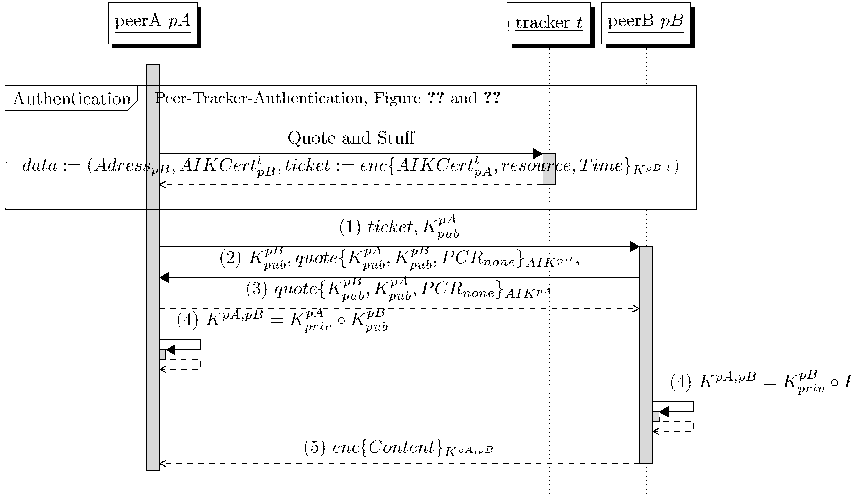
peerA $pA$

tracker $t$

peerB $pB$

Authentication

Peer-Tracker-Authentication, Figure ?? and ??

Quote and Stuff

$data := (Adress_{pB}, AIKCert^{t}_{pB}, ticket := enc\{AIKCert^{t}_{pA}, resource, Time\}_{K^{pB}})$

(1) $ticket, K^{pA}_{pub}$

(2) $K^{pB}_{pub}, quote\{K^{pA}_{pub}, K^{pB}_{pub}, PCR_{none}\}_{AIK^{pB}}$

(3) $quote\{K^{pB}_{pub}, K^{pA}_{pub}, PCR_{none}\}_{AIK^{pA}}$

(4) $K^{pA,pB} = K^{pA}_{priv} \circ K^{pB}_{pub}$

(4) $K^{pA,pB} = K^{pB}_{priv} \circ K$ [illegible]

(5) $enc\{Content\}_{K^{pA,pB}}$